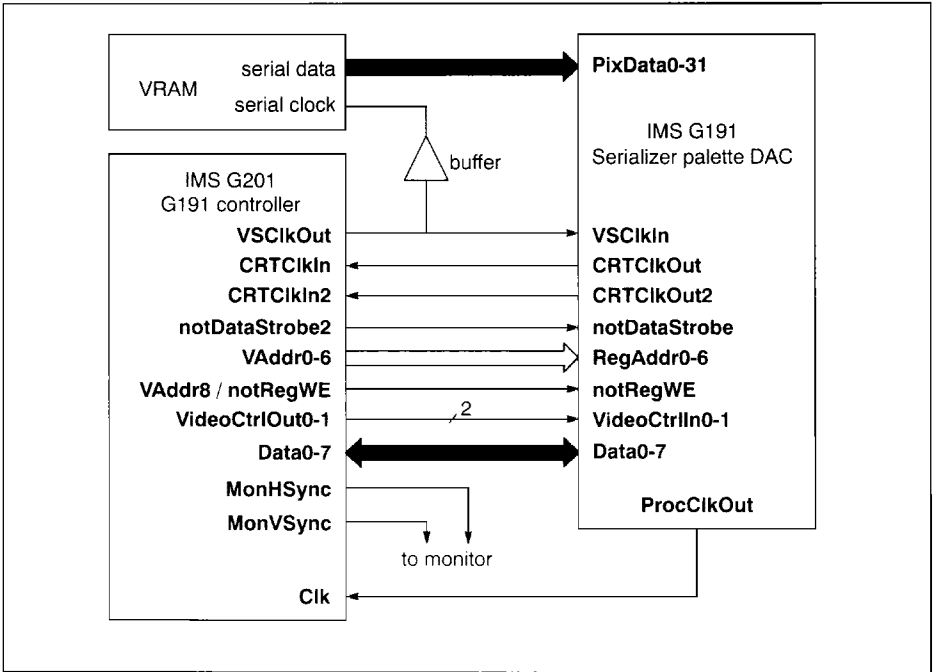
VRAM
serial data
serial clock

PixData0-31

IMS G191
Serializer palette DAC

buffer

IMS G201
G191 controller

VSClkOut
CRTClkIn
CRTClkIn2
notDataStrobe2
VAddr0-6
VAddr8 / notRegWE
VideoCtrlOut0-1
Data0-7
MonHSync
MonVSync

2

VSClkIn
CRTClkOut
CRTClkOut2
notDataStrobe
RegAddr0-6
notRegWE
VideoCtrlIn0-1
Data0-7

ProcClkOut

to monitor

Clk